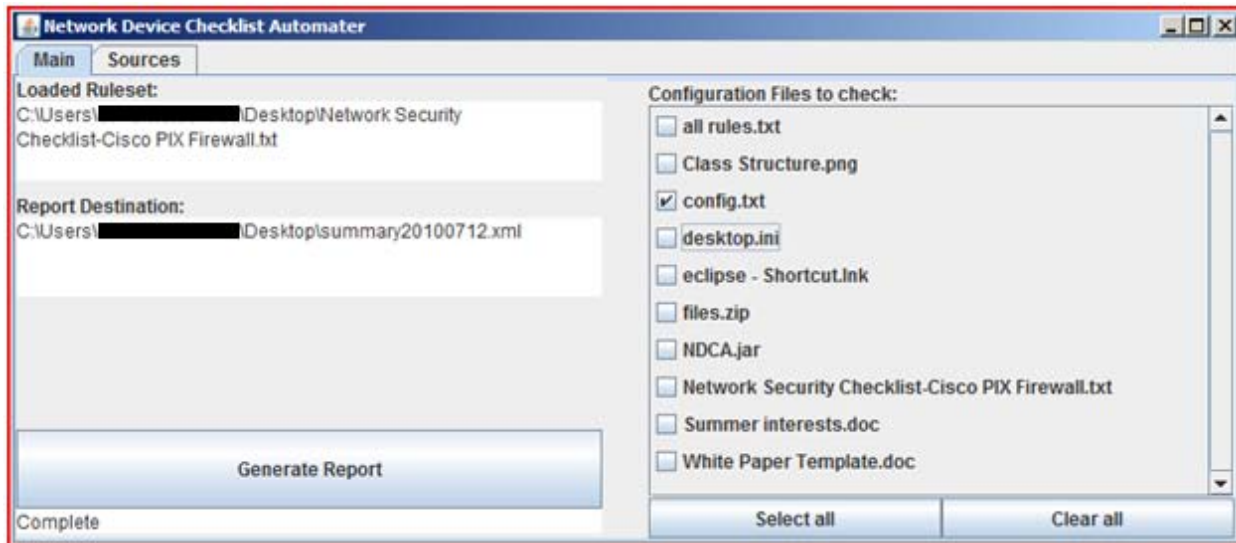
Network Device Checklist Automater

Main | Sources

Loaded Ruleset:
C:\Users\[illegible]\Desktop\Network Security Checklist-Cisco PIX Firewall.txt

Report Destination:
C:\Users\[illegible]\Desktop\summary20100712.xml

Generate Report

Complete

Configuration Files to check:
all rules.txt
Class Structure.png
config.txt
desktop.ini
eclipse - Shortcut.lnk
files.zip
NDCA.jar
Network Security Checklist-Cisco PIX Firewall.txt
Summer interests.doc
White Paper Template.doc

Select all | Clear all